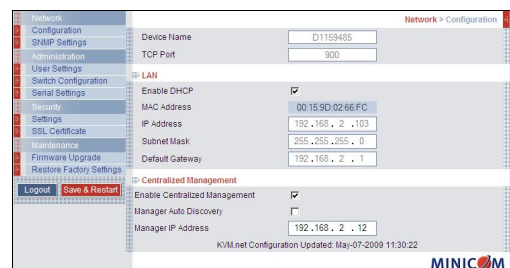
Network
Configuration
SNMP Settings
Administration
User Settings
Switch Configuration
Serial Settings
Security
Settings
SSL Certificate
Maintenance
Firmware Upgrade
Restore Factory Settings

Logout
Save & Restart

Network > Configuration

| Device Name | D1159485 |
|---|---|
| TCP Port | 900 |

LAN

| Enable DHCP | ☑ |
|---|---|
| MAC Address | 00:15:9D:02:66:FC |
| IP Address | 192 .168 . 2 .103 |
| Subnet Mask | 255 .255 .255 . 0 |
| Default Gateway | 192 .168 . 2 . 1 |

Centralized Management

| Enable Centralized Management | ☑ |
|---|---|
| Manager Auto Discovery | ☐ |
| Manager IP Address | 192 .168 . 2 . 12 |

KVM.net Configuration Updated: May-07-2009 11:30:22

MINICOM